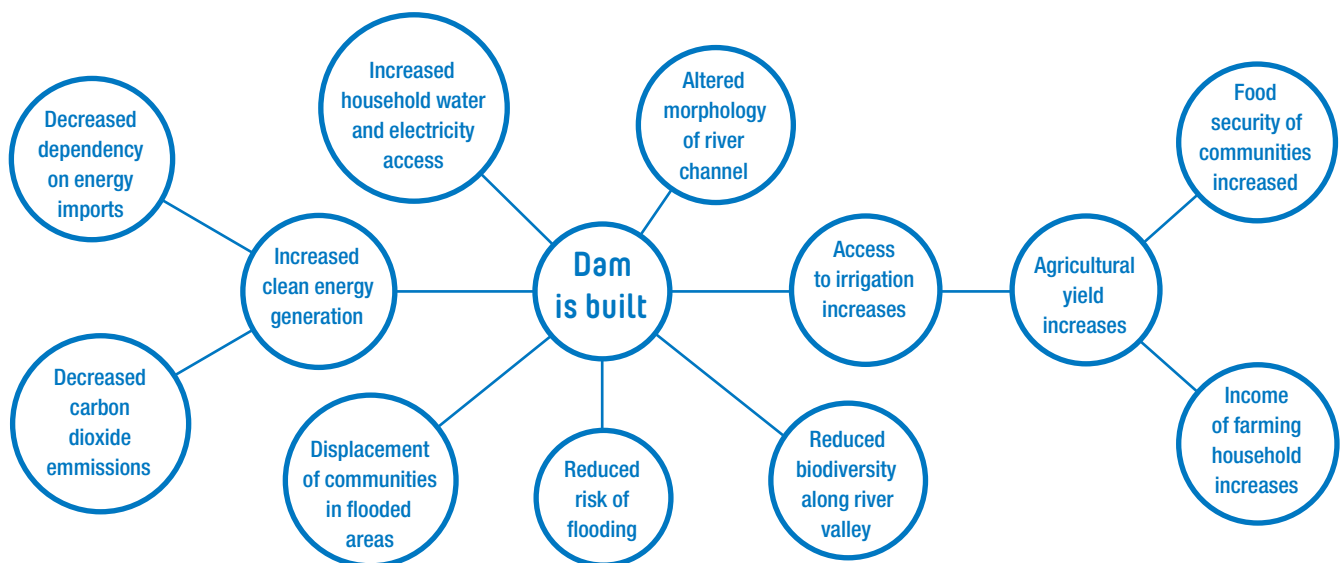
Increased household water and electricity access

Altered morphology of river channel

Food security of communities increased

Decreased dependency on energy imports

Increased clean energy generation

Dam is built

Access to irrigation increases

Agricultural yield increases

Decreased carbon dioxide emmissions

Displacement of communities in flooded areas

Reduced risk of flooding

Reduced biodiversity along river valley

Income of farming household increases